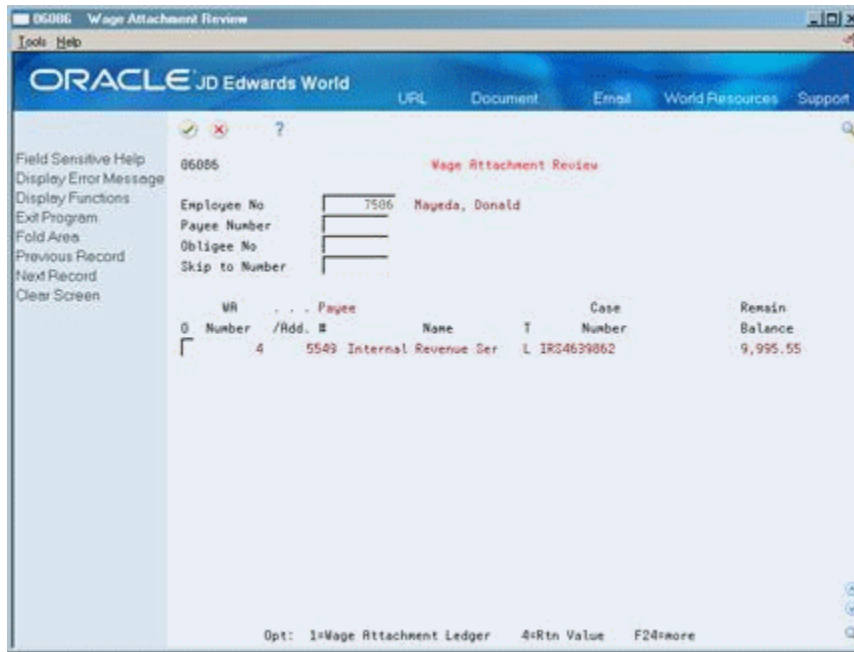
06086 Wage Attachment Review
Tools Help
ORACLE JD Edwards World
URL Document Email World Resources Support

Field Sensitive Help
Display Error Message
Display Functions
Exit Program
Fold Area
Previous Record
Next Record
Clear Screen

?

06086 Wage Attachment Review

Employee No 7586 Mayeda, Donald
Payee Number
Obligee No
Skip to Number

| O | WA Number | . . . Payee /Add. # | Name | T | Case Number | Remain Balance |
|---|---|---|---|---|---|---|
| | 4 | 5549 | Internal Revenue Ser | L | IRS4639862 | 9,995.55 |

Opt: 1=Wage Attachment Ledger 4=Rtn Value F24=more